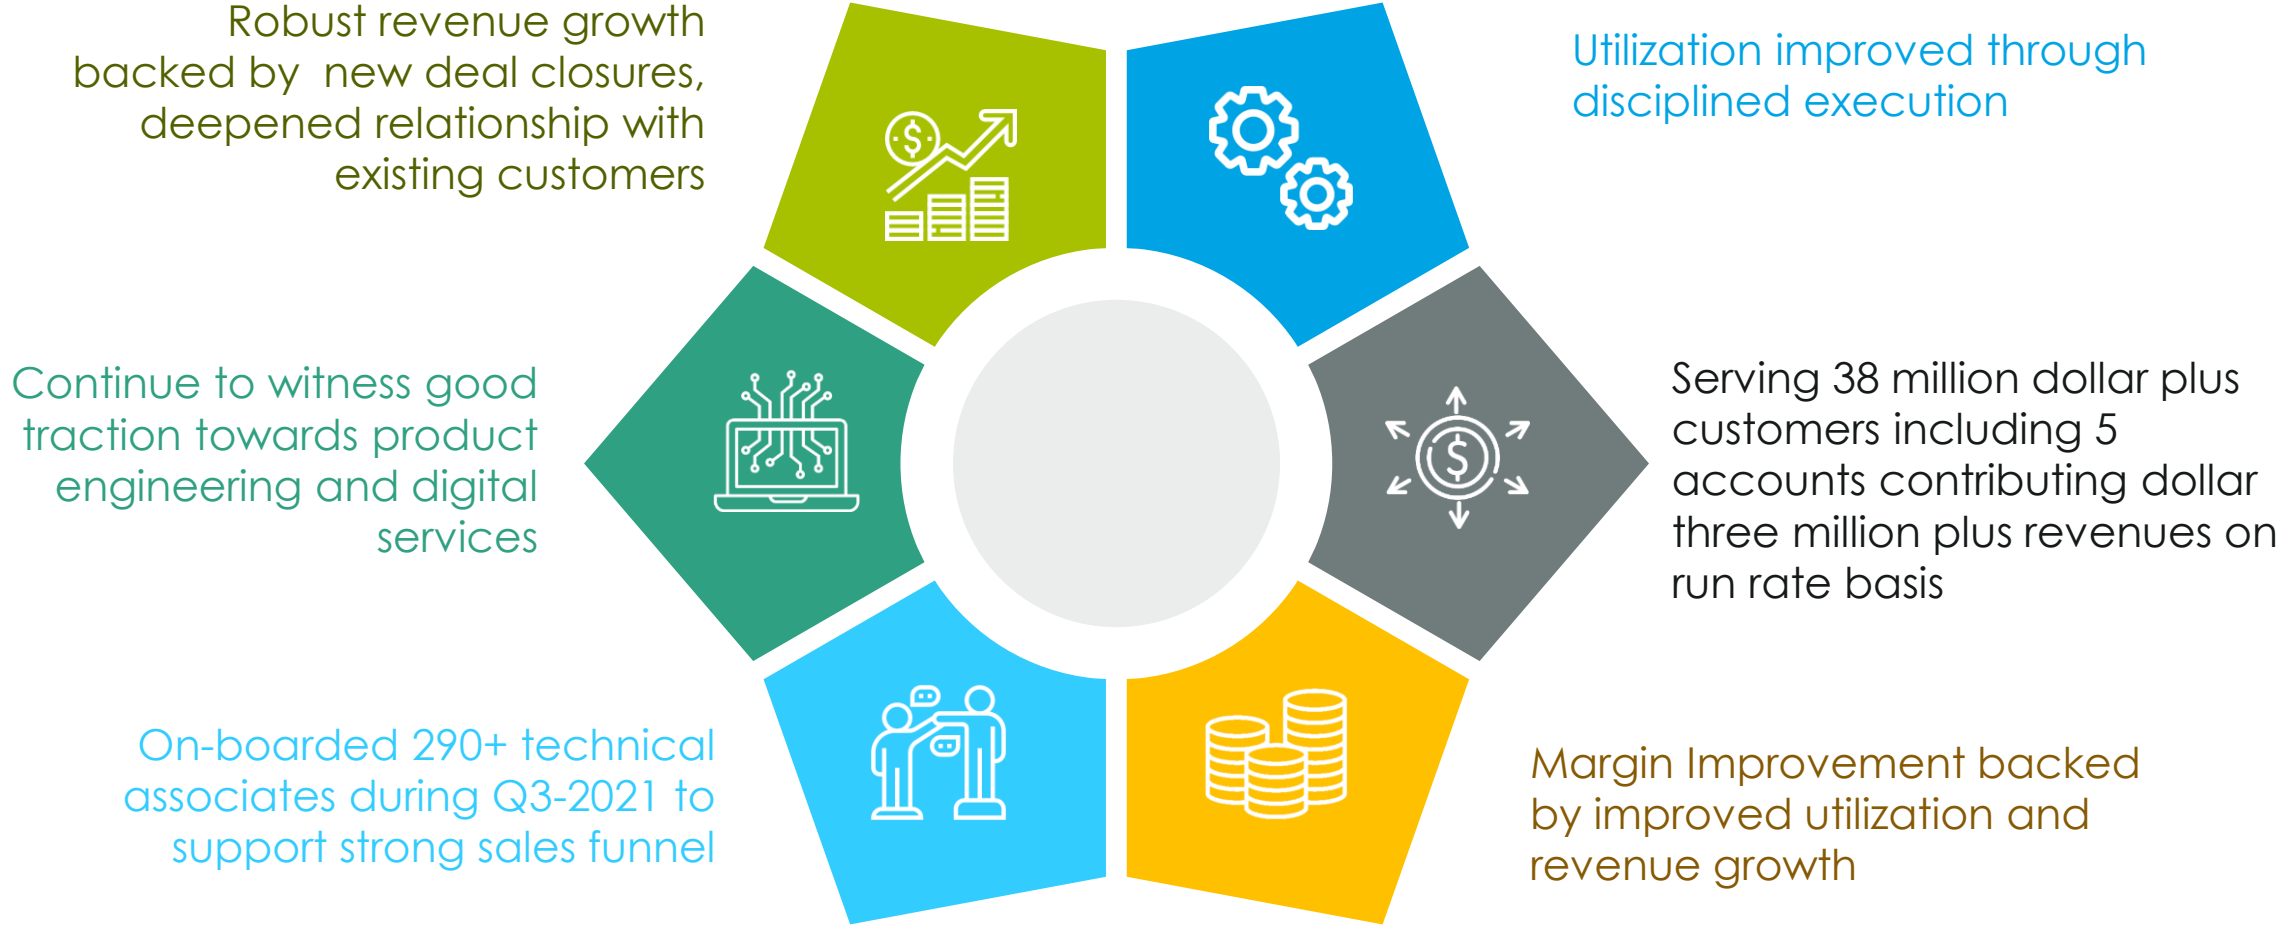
Robust revenue growth backed by new deal closures, deepened relationship with existing customers

Utilization improved through disciplined execution

Continue to witness good traction towards product engineering and digital services

Serving 38 million dollar plus customers including 5 accounts contributing dollar three million plus revenues on run rate basis

On-boarded 290+ technical associates during Q3-2021 to support strong sales funnel

Margin Improvement backed by improved utilization and revenue growth